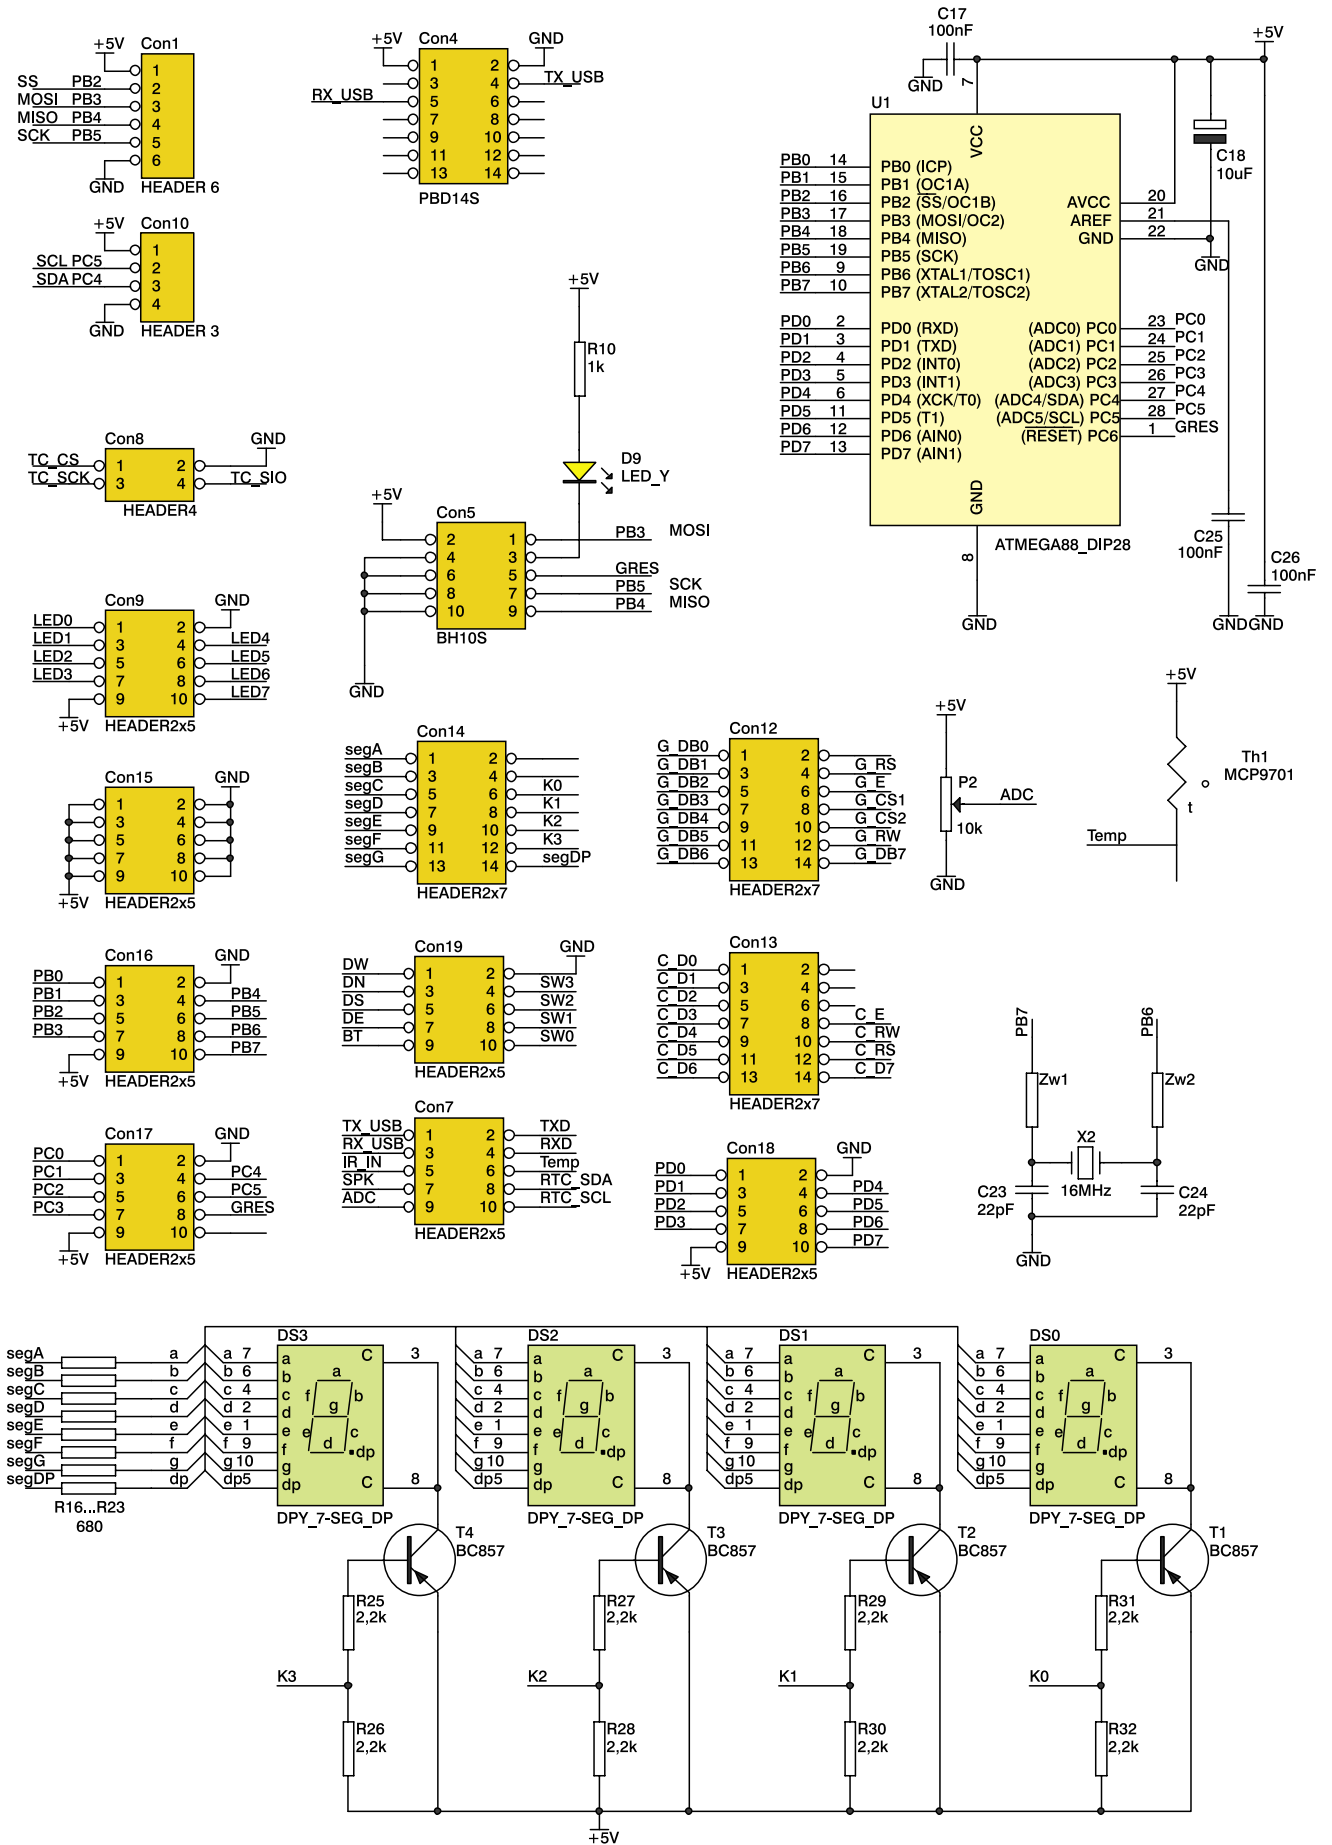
+5V Con1
SS PB2
MOSI PB3
MISO PB4
SCK PB5
1
2
3
4
5
6
GND HEADER 6

+5V Con10
SCL PC5
SDA PC4
1
2
3
4
GND HEADER 3

+5V Con4 GND
RX_USB TX_USB
1 2
3 4
5 6
7 8
9 10
11 12
13 14
PBD14S

C17 100nF
GND 7
+5V
U1
VCC
PB0 14 PB0 (ICP)
PB1 15 PB1 (OC1A)
PB2 16 PB2 (SS/OC1B)
PB3 17 PB3 (MOSI/OC2)
PB4 18 PB4 (MISO)
PB5 19 PB5 (SCK)
PB6 9 PB6 (XTAL1/TOSC1)
PB7 10 PB7 (XTAL2/TOSC2)
AVCC 20
AREF 21
GND 22
C18 10uF
GND
PD0 2 PD0 (RXD) (ADC0) PC0 23 PC0
PD1 3 PD1 (TXD) (ADC1) PC1 24 PC1
PD2 4 PD2 (INT0) (ADC2) PC2 25 PC2
PD3 5 PD3 (INT1) (ADC3) PC3 26 PC3
PD4 6 PD4 (XCK/T0) (ADC4/SDA) PC4 27 PC4
PD5 11 PD5 (T1) (ADC5/SCL) PC5 28 PC5
PD6 12 PD6 (AIN0) (RESET) PC6 1 GRES
PD7 13 PD7 (AIN1)
GND
8
ATMEGA88_DIP28
GND
C25 100nF
C26 100nF
GND GND

+5V
R10 1k
D9 LED_Y

Con8 GND
TC_CS 1 2
TC_SCK 3 4 TC_SIO
HEADER4

+5V Con5
2 1 PB3 MOSI
4 3
6 5 GRES
8 7 PB5 SCK
10 9 PB4 MISO
BH10S
GND

Con9 GND
LED0 1 2 LED4
LED1 3 4 LED5
LED2 5 6 LED6
LED3 7 8 LED7
9 10
+5V HEADER2x5

Con14
segA 1 2
segB 3 4 K0
segC 5 6 K1
segD 7 8 K2
segE 9 10 K3
segF 11 12 segDP
segG 13 14
HEADER2x7

Con12
G_DB0 1 2 G_RS
G_DB1 3 4 G_E
G_DB2 5 6 G_CS1
G_DB3 7 8 G_CS2
G_DB4 9 10 G_RW
G_DB5 11 12 G_DB7
G_DB6 13 14
HEADER2x7

+5V
P2 ADC
10k
GND

+5V
Th1 MCP9701
t
Temp

Con15 GND
1 2
3 4
5 6
7 8
9 10
+5V HEADER2x5

Con16 GND
PB0 1 2 PB4
PB1 3 4 PB5
PB2 5 6 PB6
PB3 7 8 PB7
9 10
+5V HEADER2x5

Con19 GND
DW 1 2 SW3
DN 3 4 SW2
DS 5 6 SW1
DE 7 8 SW0
BT 9 10
HEADER2x5

Con13
C_D0 1 2
C_D1 3 4
C_D2 5 6 C_E
C_D3 7 8 C_RW
C_D4 9 10 C_RS
C_D5 11 12 C_D7
C_D6 13 14
HEADER2x7

PB7 PB6
Zw1 Zw2
X2
16MHz
C23 22pF
C24 22pF
GND

Con17 GND
PC0 1 2 PC4
PC1 3 4 PC5
PC2 5 6 GRES
PC3 7 8
9 10
+5V HEADER2x5

Con7
TX_USB 1 2 TXD
RX_USB 3 4 RXD
IR_IN 5 6 Temp
SPK 7 8 RTC_SDA
ADC 9 10 RTC_SCL
HEADER2x5

Con18 GND
PD0 1 2 PD4
PD1 3 4 PD5
PD2 5 6 PD6
PD3 7 8 PD7
9 10
+5V HEADER2x5

segA a
segB b
segC c
segD d
segE e
segF f
segG g
segDP dp
R16...R23 680

DS3 DS2 DS1 DS0
a 7 a C 3
b 6 b
c 4 c
d 2 d
e 1 e
f 9 f
g 10 g
dp5 dp C 8
a f g b e d c dp
DPY_7-SEG_DP
T4 BC857
T3 BC857
T2 BC857
T1 BC857
R25 2,2k
R27 2,2k
R29 2,2k
R31 2,2k
K3 K2 K1 K0
R26 2,2k
R28 2,2k
R30 2,2k
R32 2,2k
+5V